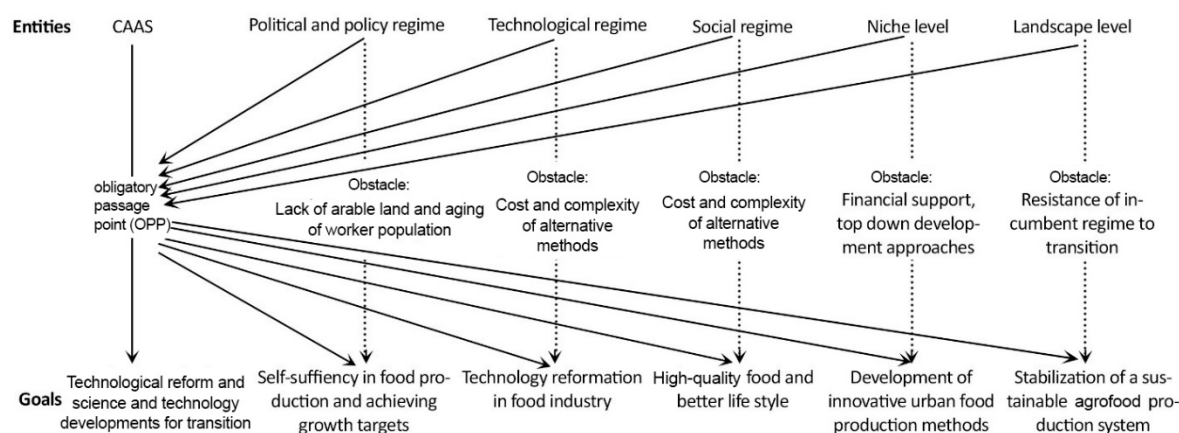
Entities CAAS Political and policy regime Technological regime Social regime Niche level Landscape level

obligatory passage point (OPP)

Obstacle: Lack of arable land and aging of worker population

Obstacle: Cost and complexity of alternative methods

Obstacle: Cost and complexity of alternative methods

Obstacle: Financial support, top down development approaches

Obstacle: Resistance of incumbent regime to transition

Goals

Technological reform and science and technology developments for transition

Self-sufficiency in food production and achieving growth targets

Technology reformation in food industry

High-quality food and better life style

Development of innovative urban food production methods

Stabilization of a sustainable agrofood production system